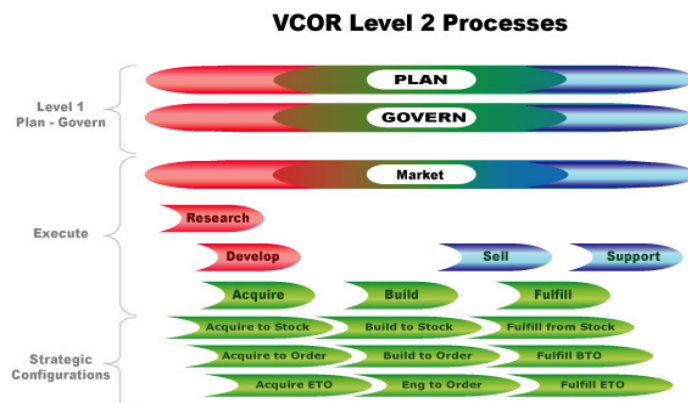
VCOR Level 2 Processes

Level 1
Plan - Govern

PLAN

GOVERN

Execute

Market

Research

Develop

Sell

Support

Acquire

Build

Fulfill

Strategic
Configurations

Acquire to Stock

Build to Stock

Fulfill from Stock

Acquire to Order

Build to Order

Fulfill BTO

Acquire ETO

Eng to Order

Fulfill ETO